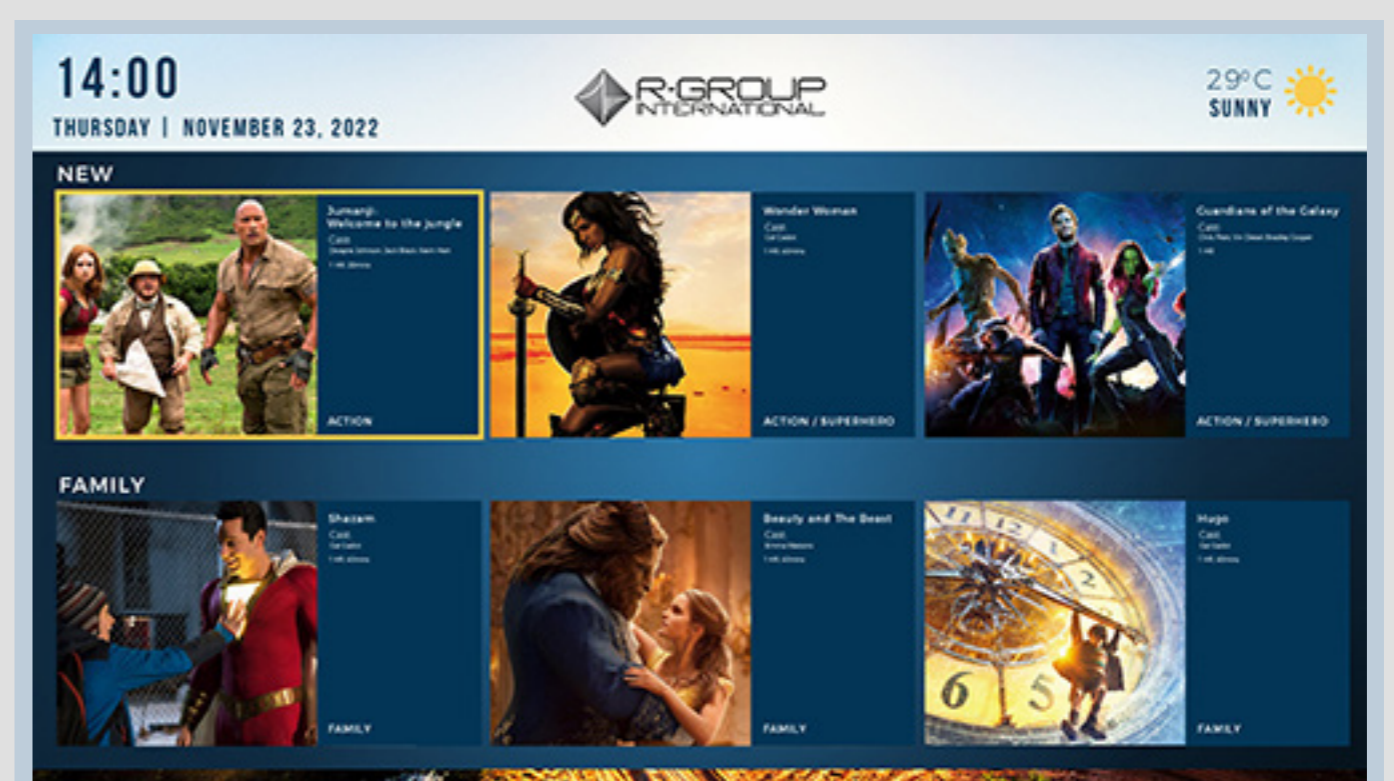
14:00
THURSDAY | NOVEMBER 23, 2022

R-GROUP INTERNATIONAL

29°C
SUNNY

NEW

Jumanji: Welcome to the Jungle
Cast:
Dwayne Johnson, Jack Black, Kevin Hart
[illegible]
ACTION

Wonder Woman
Cast:
Gal Gadot
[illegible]
ACTION / SUPERHERO

Guardians of the Galaxy
Cast:
Chris Pratt, Vin Diesel, Bradley Cooper
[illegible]
ACTION / SUPERHERO

FAMILY

Shazam
Cast:
Gal Gadot
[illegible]
FAMILY

Beauty and The Beast
Cast:
Emma Watson
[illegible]
FAMILY

Hugo
Cast:
Gal Gadot
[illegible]
FAMILY